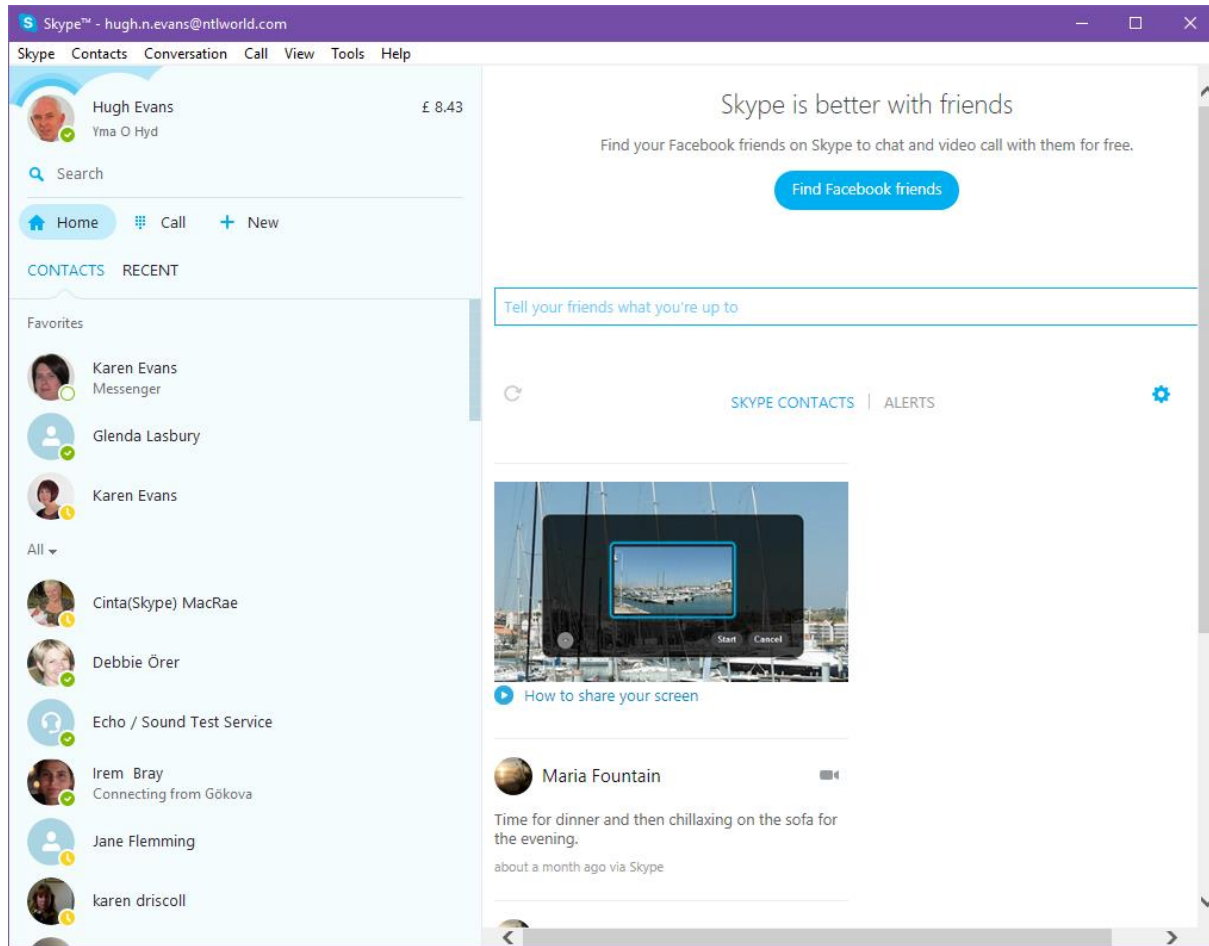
Skype™ - hugh.n.evans@ntlworld.com

Skype Contacts Conversation Call View Tools Help

Hugh Evans
Yma O Hyd
£ 8.43

Search

Home Call + New

CONTACTS RECENT

Favorites

Karen Evans
Messenger

Glenda Lasbury

Karen Evans

All

Cinta(Skype) MacRae

Debbie Örer

Echo / Sound Test Service

Irem Bray
Connecting from Gökova

Jane Flemming

karen driscoll

Skype is better with friends

Find your Facebook friends on Skype to chat and video call with them for free.

Find Facebook friends

Tell your friends what you're up to

SKYPE CONTACTS | ALERTS

Start Cancel

How to share your screen

Maria Fountain

Time for dinner and then chillaxing on the sofa for the evening.

about a month ago via Skype